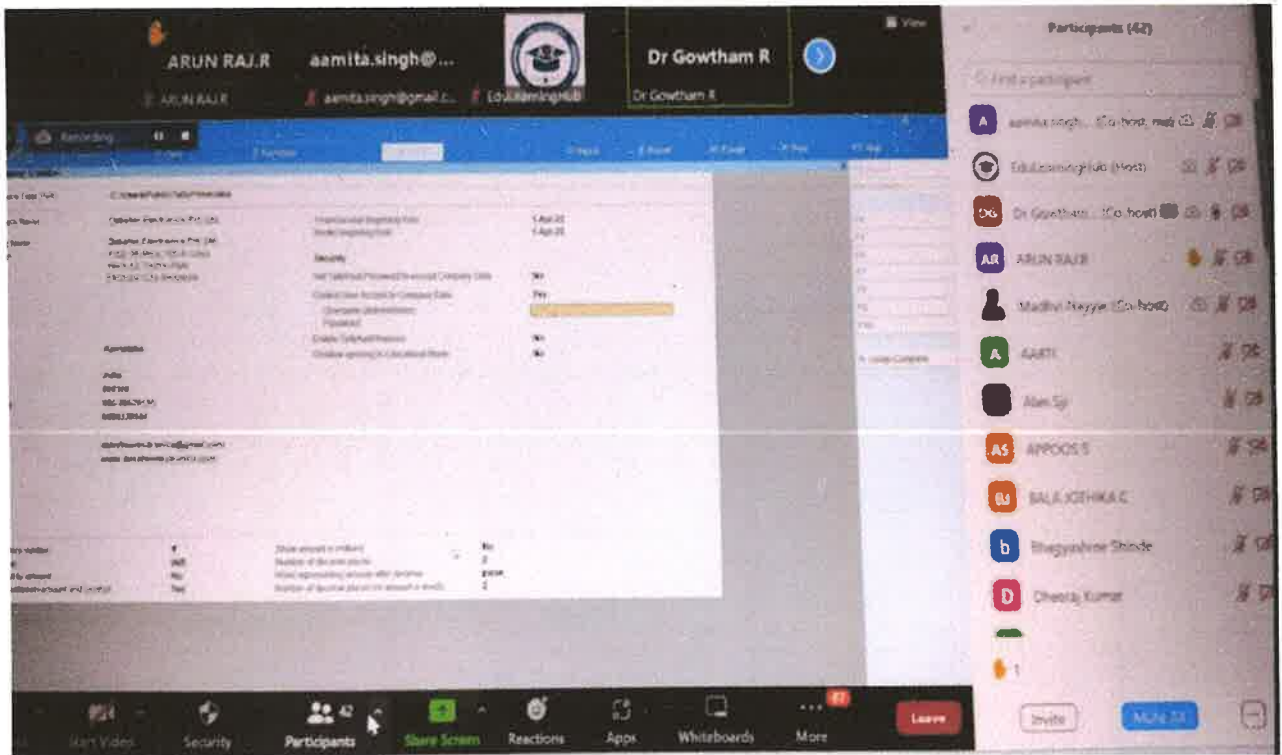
ARUN RAJ.R
ARUN RAJ.R
aamita.singh@...
aamita.singh@gmail.c...
EduLearningHub
Dr Gowtham R
Dr Gowtham R
View
Recording
Participants (42)
Find a participant
A aamita singh... (Co-host, me)
EduLearningHub (Host)
DG Dr Gowtham... (Co-host)
AR ARUN RAJ.R
Madhvi Nayyar (Co-host)
A AARTI
Alan Sji
AS APPOOS S
BJ BALA JOTHIKA C
b Bhagyashree Shinde
D Dheeraj Kumar
1
Invite
Mute All
Start Video
Security
42
Participants
Share Screen
Reactions
Apps
Whiteboards
More
Leave